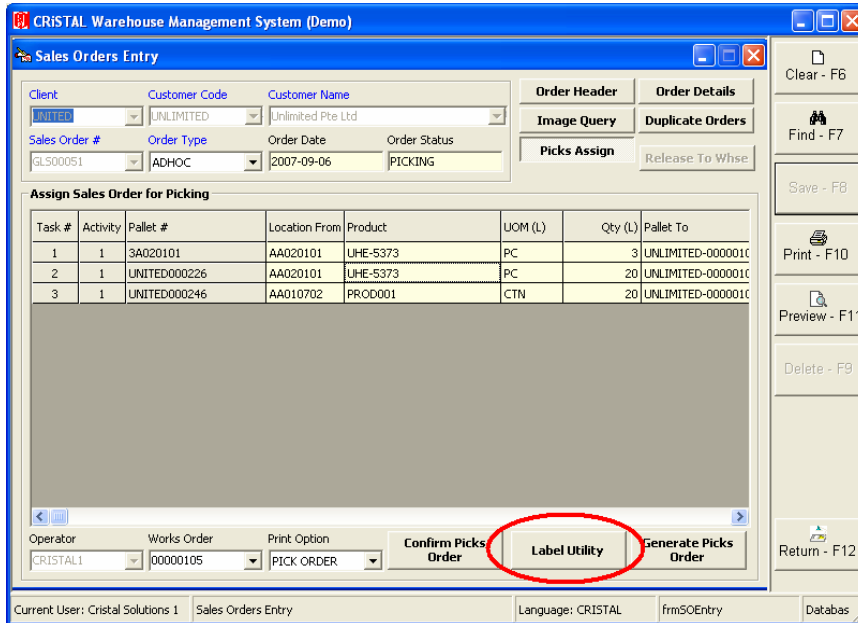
CRiSTAL Warehouse Management System (Demo)

Sales Orders Entry

Client
UNITED
Customer Code
UNLIMITED
Customer Name
Unlimited Pte Ltd
Sales Order #
GLS00051
Order Type
ADHOC
Order Date
2007-09-06
Order Status
PICKING

Order Header
Order Details
Image Query
Duplicate Orders
Picks Assign
Release To Whse

Assign Sales Order for Picking

| Task # | Activity | Pallet # | Location From | Product | UOM (L) | Qty (L) | Pallet To |
|---|---|---|---|---|---|---|---|
| 1 | 1 | 3A020101 | AA020101 | UHE-5373 | PC | 3 | UNLIMITED-0000010 |
| 2 | 1 | UNITED000226 | AA020101 | UHE-5373 | PC | 20 | UNLIMITED-0000010 |
| 3 | 1 | UNITED000246 | AA010702 | PROD001 | CTN | 20 | UNLIMITED-0000010 |

Operator
CRISTAL1
Works Order
00000105
Print Option
PICK ORDER
Confirm Picks Order
Label Utility
Generate Picks Order

Clear - F6
Find - F7
Save - F8
Print - F10
Preview - F11
Delete - F9
Return - F12

Current User: Cristal Solutions 1
Sales Orders Entry
Language: CRISTAL
frmSOEntry
Databas